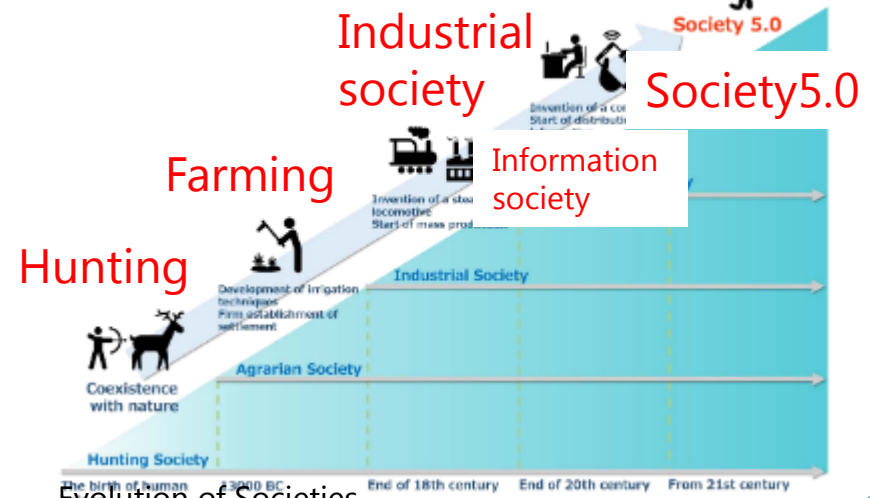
Society 5.0

Industrial society

Society5.0

Invention of a co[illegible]
Start of distributio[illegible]

Farming

Information society

Invention of a stea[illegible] locomotive
Start of mass produ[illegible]

Hunting

Development of irrigation techniques
Firm establishment of settlement

Industrial Society

Coexistence with nature

Agrarian Society

Hunting Society

The birth of human

13000 BC

End of 18th century

End of 20th century

From 21st century

Evolution of Societies